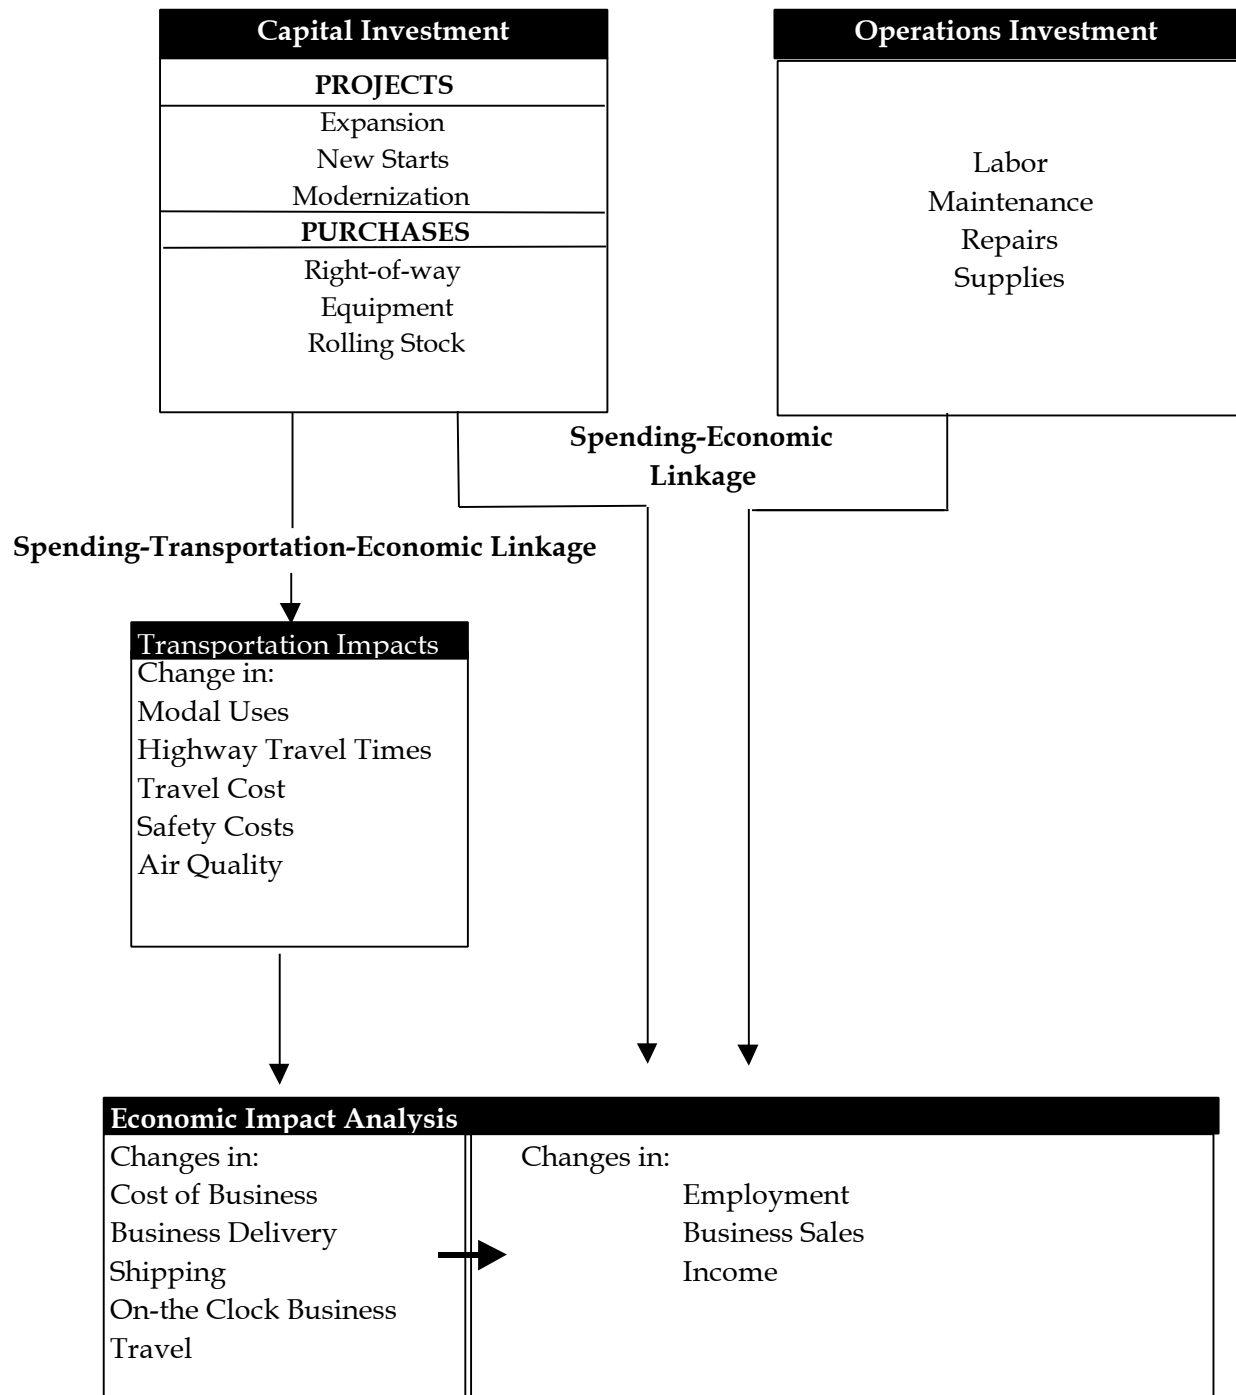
Capital Investment

PROJECTS

Expansion
New Starts
Modernization

PURCHASES

Right-of-way
Equipment
Rolling Stock

Operations Investment

Labor
Maintenance
Repairs
Supplies

Spending-Economic Linkage

Spending-Transportation-Economic Linkage

Transportation Impacts

Change in:
Modal Uses
Highway Travel Times
Travel Cost
Safety Costs
Air Quality

Economic Impact Analysis

Changes in:
Cost of Business
Business Delivery
Shipping
On-the Clock Business Travel

Changes in:
Employment
Business Sales
Income